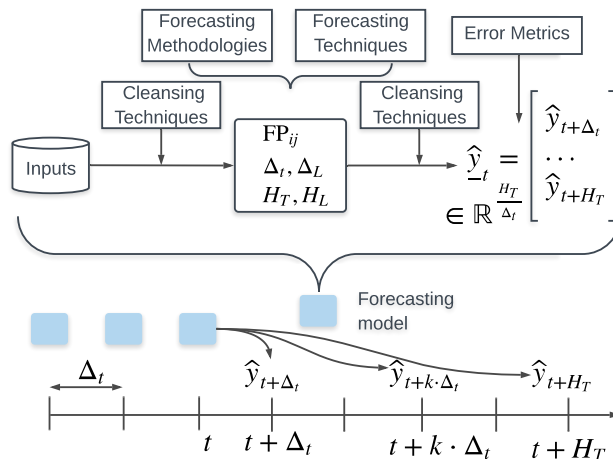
Forecasting Methodologies

Forecasting Techniques

Error Metrics

Cleansing Techniques

Cleansing Techniques

Inputs

$\mathrm{FP}_{ij}$
$\Delta_t, \Delta_L$
$H_T, H_L$

$\underline{\widehat{y}}_t = \begin{bmatrix} \widehat{y}_{t+\Delta_t} \\ \cdots \\ \widehat{y}_{t+H_T} \end{bmatrix}$
$\in \mathbb{R}^{\frac{H_T}{\Delta_t}}$

Forecasting model

$\Delta_t$

$\widehat{y}_{t+\Delta_t}$

$\widehat{y}_{t+k\cdot\Delta_t}$

$\widehat{y}_{t+H_T}$

$t$

$t+\Delta_t$

$t+k\cdot\Delta_t$

$t+H_T$